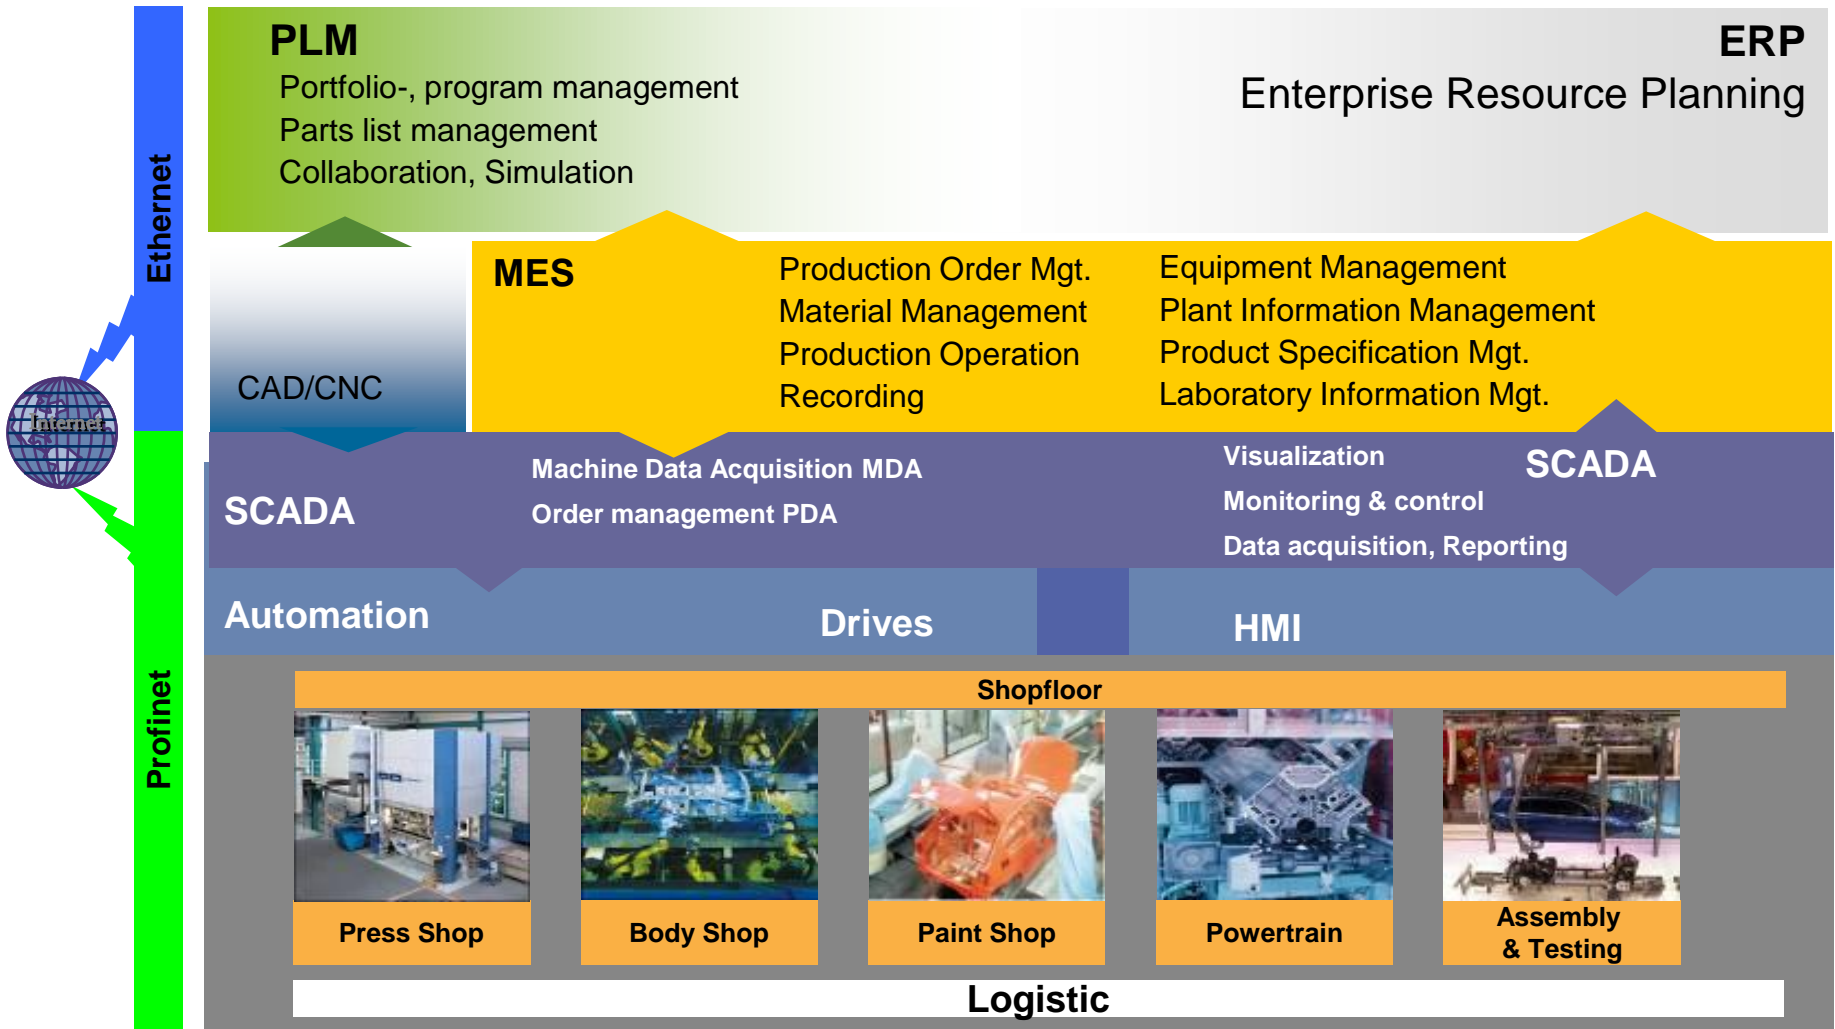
Ethernet

Internet

Profinet

PLM
Portfolio-, program management
Parts list management
Collaboration, Simulation

ERP
Enterprise Resource Planning

CAD/CNC

MES

Production Order Mgt.
Material Management
Production Operation
Recording

Equipment Management
Plant Information Management
Product Specification Mgt.
Laboratory Information Mgt.

SCADA

Machine Data Acquisition MDA
Order management PDA

Visualization
Monitoring & control
Data acquisition, Reporting

SCADA

Automation

Drives

HMI

Shopfloor

Press Shop

Body Shop

Paint Shop

Powertrain

Assembly & Testing

Logistic